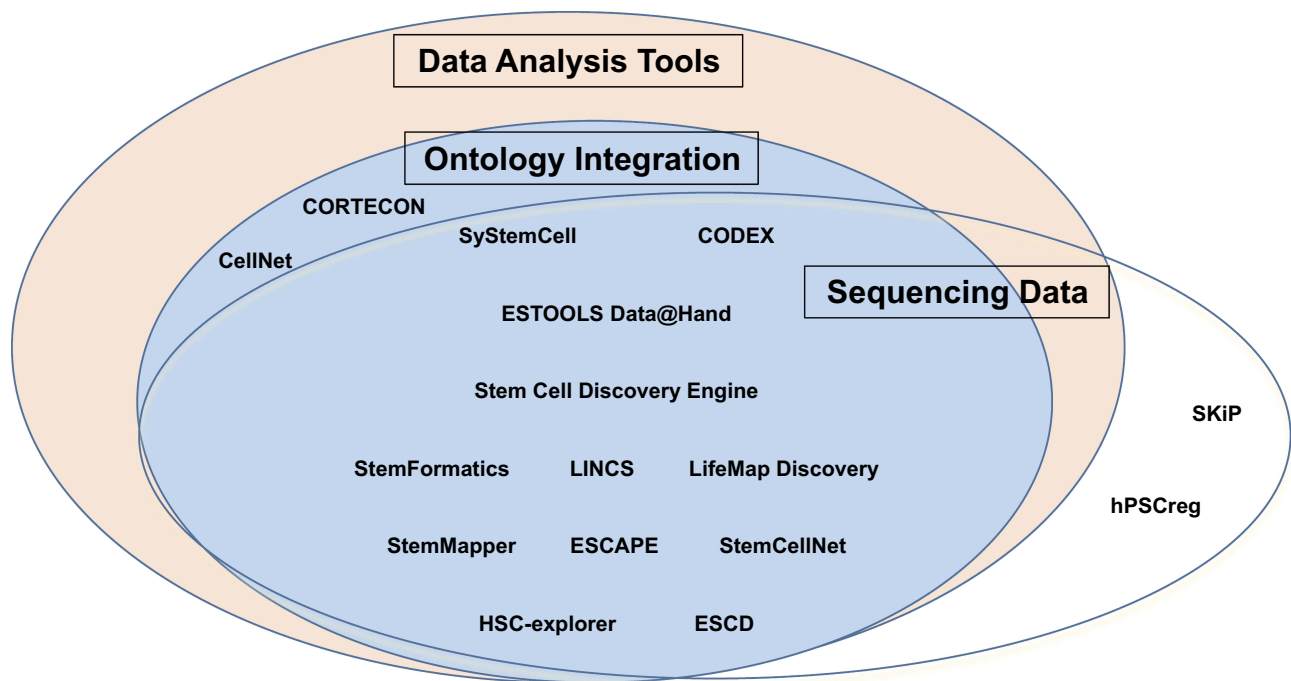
Data Analysis Tools

Ontology Integration

CORTECON

CellNet

SyStemCell

CODEX

Sequencing Data

ESTOOLS Data@Hand

Stem Cell Discovery Engine

SKiP

StemFormatics

LINCS

LifeMap Discovery

hPSCreg

StemMapper

ESCAPE

StemCellNet

HSC-explorer

ESCD